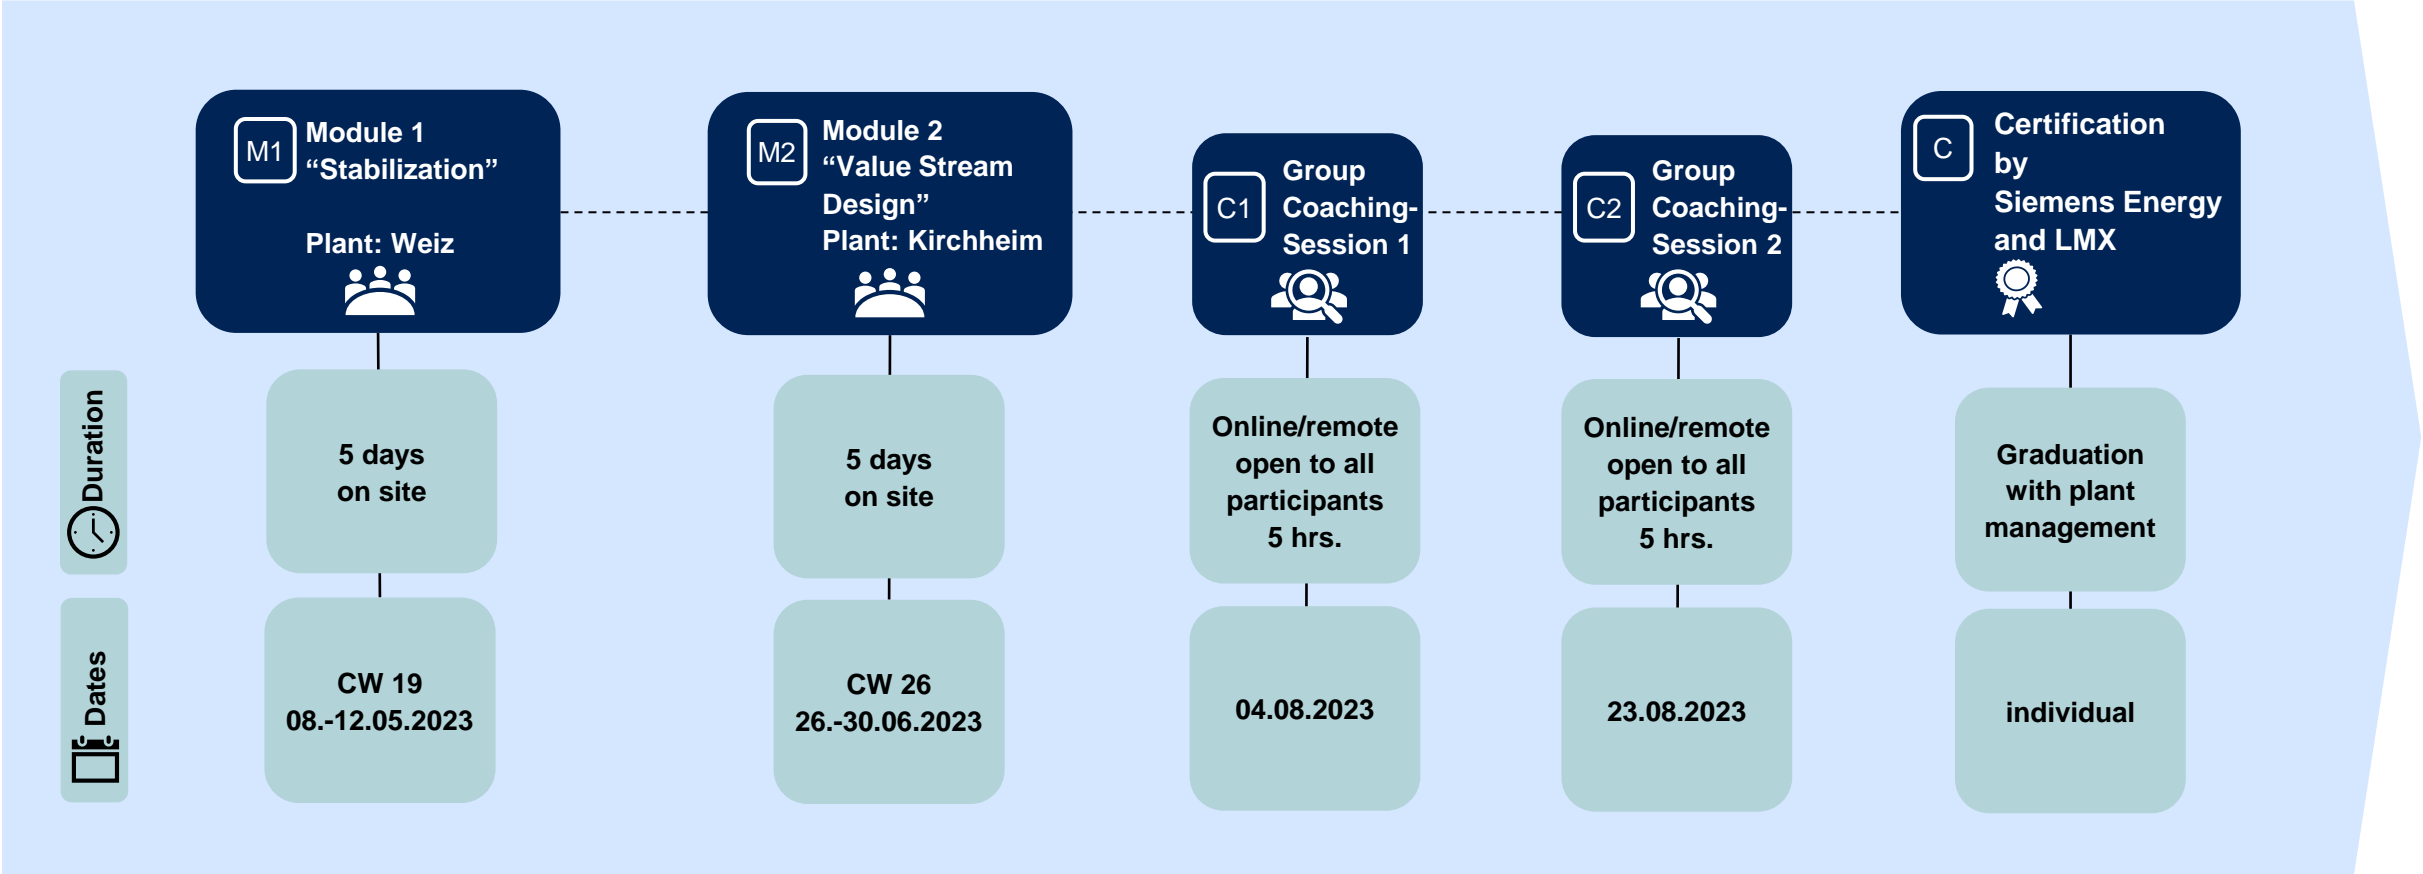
M1 Module 1 “Stabilization”

Plant: Weiz

M2 Module 2 “Value Stream Design” Plant: Kirchheim

C1 Group Coaching-Session 1

C2 Group Coaching-Session 2

C Certification by Siemens Energy and LMX

Duration

5 days on site

5 days on site

Online/remote open to all participants 5 hrs.

Online/remote open to all participants 5 hrs.

Graduation with plant management

Dates

CW 19 08.-12.05.2023

CW 26 26.-30.06.2023

04.08.2023

23.08.2023

individual